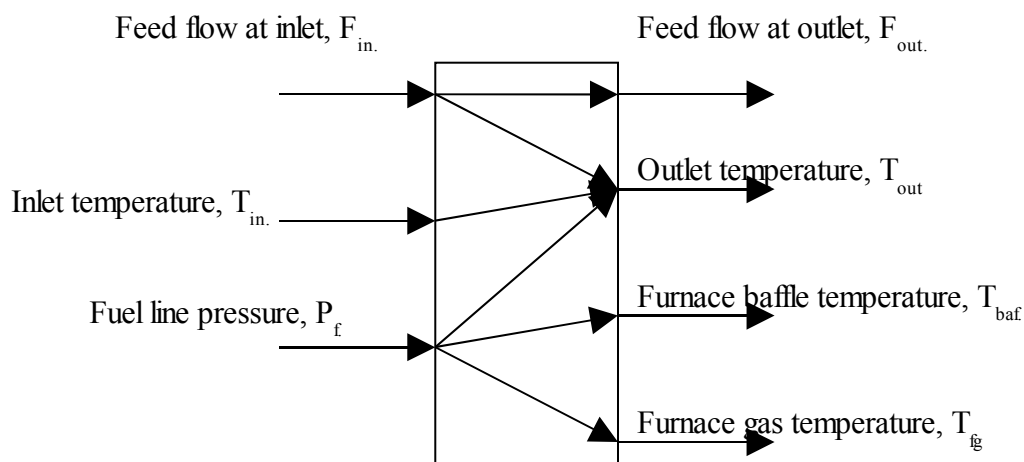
Feed flow at inlet, $F_{in.}$

Inlet temperature, $T_{in.}$

Fuel line pressure, $P_f$

Feed flow at outlet, $F_{out.}$

Outlet temperature, $T_{out}$

Furnace baffle temperature, $T_{baf}$

Furnace gas temperature, $T_{fg}$